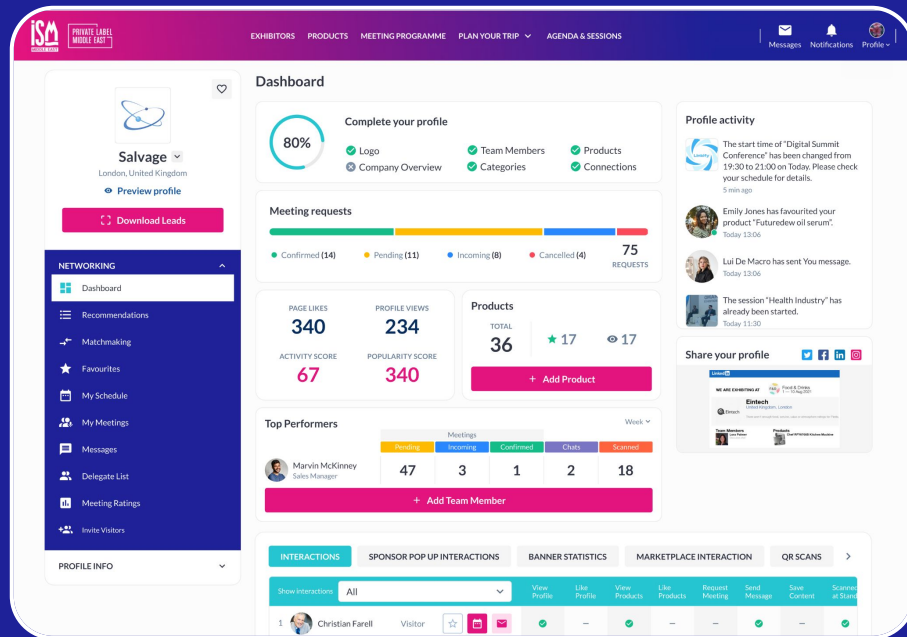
ISM MIDDLE EAST PRIVATE LABEL MIDDLE EAST

EXHIBITORS PRODUCTS MEETING PROGRAMME PLAN YOUR TRIP AGENDA & SESSIONS

Messages Notifications Profile

Salvage
London, United Kingdom
Preview profile

Download Leads

NETWORKING
Dashboard
Recommendations
Matchmaking
Favourites
My Schedule
My Meetings
Messages
Delegate List
Meeting Ratings
Invite Visitors

PROFILE INFO

Dashboard

80%
Complete your profile
Logo
Company Overview
Team Members
Categories
Products
Connections

Meeting requests
Confirmed (14) Pending (11) Incoming (8) Cancelled (4)
75 REQUESTS

PAGE LIKES 340
PROFILE VIEWS 234
ACTIVITY SCORE 67
POPULARITY SCORE 340

Products
TOTAL 36
17 17
+ Add Product

Top Performers
Week
Meetings
| | Pending | Incoming | Confirmed | Chats | Scanned |
|---|---|---|---|---|---|
| Marvin McKinney Sales Manager | 47 | 3 | 1 | 2 | 18 |

+ Add Team Member

Profile activity
The start time of "Digital Summit Conference" has been changed from 19:30 to 21:00 on Today. Please check your schedule for details.
5 min ago
Emily Jones has favourited your product "Futuredew oil serum".
Today 13:06
Lui De Macro has sent You message.
Today 13:06
The session "Health Industry" has already been started.
Today 11:30

Share your profile
WE ARE EXHIBITING AT Food & Drinks
Eintech
United Kingdom, London
Team Members
Products

INTERACTIONS SPONSOR POP UP INTERACTIONS BANNER STATISTICS MARKETPLACE INTERACTION QR SCANS

Show Interactions All
View Profile Like Profile View Products Like Products Request Meeting Send Message Save Content Scanned at Stand

1 Christian Farell Visitor